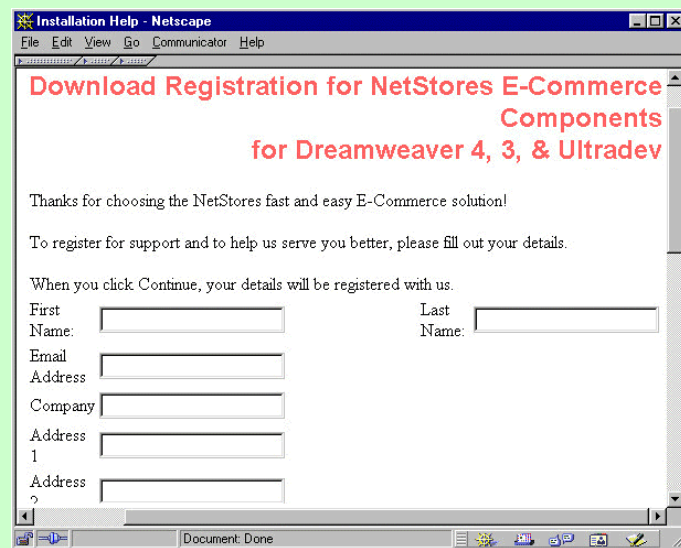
Installation Help - Netscape

File Edit View Go Communicator Help

Download Registration for NetStores E-Commerce Components for Dreamweaver 4, 3, & Ultradev

Thanks for choosing the NetStores fast and easy E-Commerce solution!

To register for support and to help us serve you better, please fill out your details.

When you click Continue, your details will be registered with us.

First Name:

Last Name:

Email Address

Company

Address 1

Address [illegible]

Document: Done